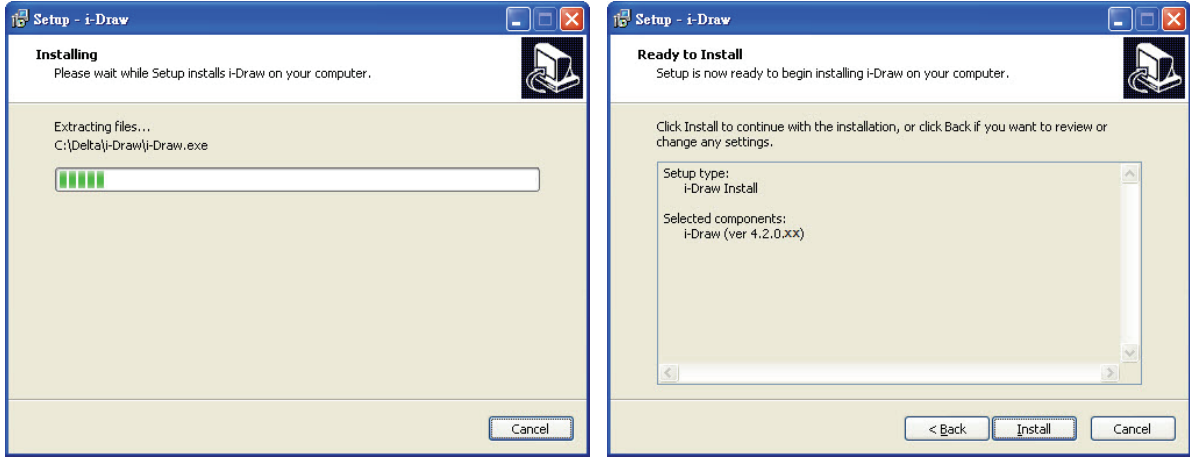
Setup - i-Draw

Installing
Please wait while Setup installs i-Draw on your computer.

Extracting files...
C:\Delta\i-Draw\i-Draw.exe

Cancel

Setup - i-Draw

Ready to Install
Setup is now ready to begin installing i-Draw on your computer.

Click Install to continue with the installation, or click Back if you want to review or change any settings.

Setup type:
i-Draw Install

Selected components:
i-Draw (ver 4.2.0.xx)

< Back
Install
Cancel